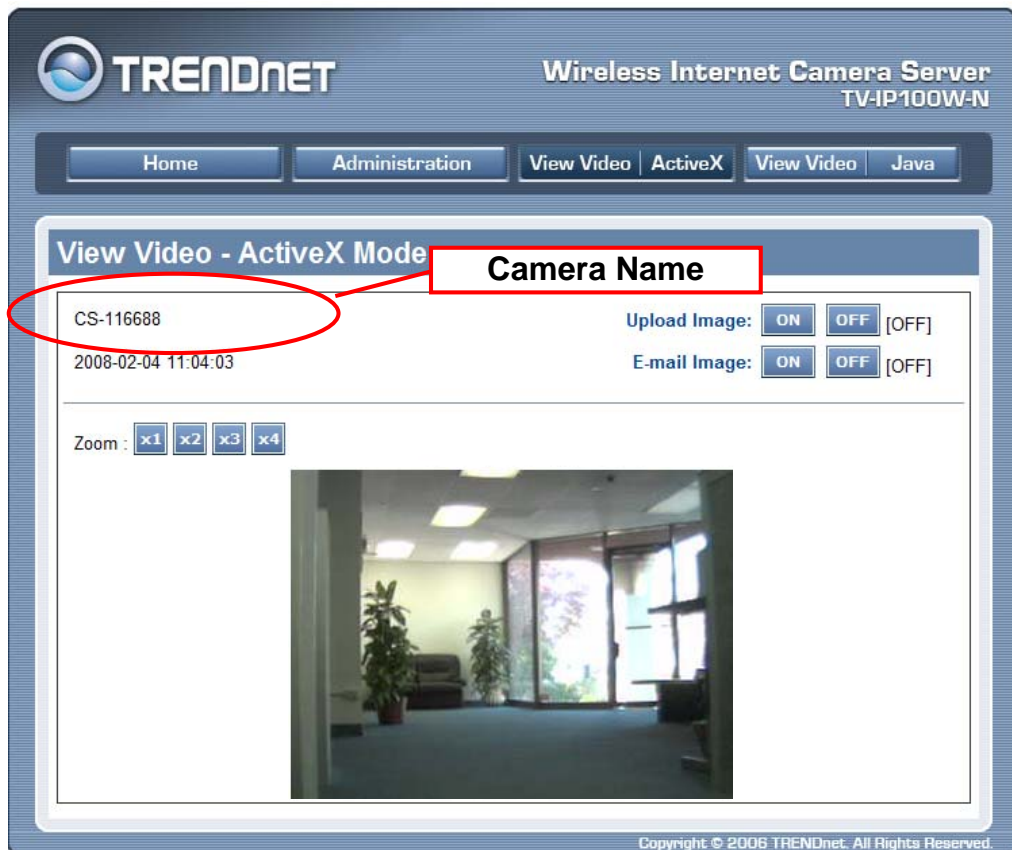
TRENDnet

Wireless Internet Camera Server
TV-IP100W-N

Home | Administration | View Video | ActiveX | View Video | Java

View Video - ActiveX Mode

Camera Name

CS-116688

2008-02-04 11:04:03

Upload Image: ON OFF [OFF]

E-mail Image: ON OFF [OFF]

Zoom : x1 x2 x3 x4

Copyright © 2006 TRENDnet. All Rights Reserved.